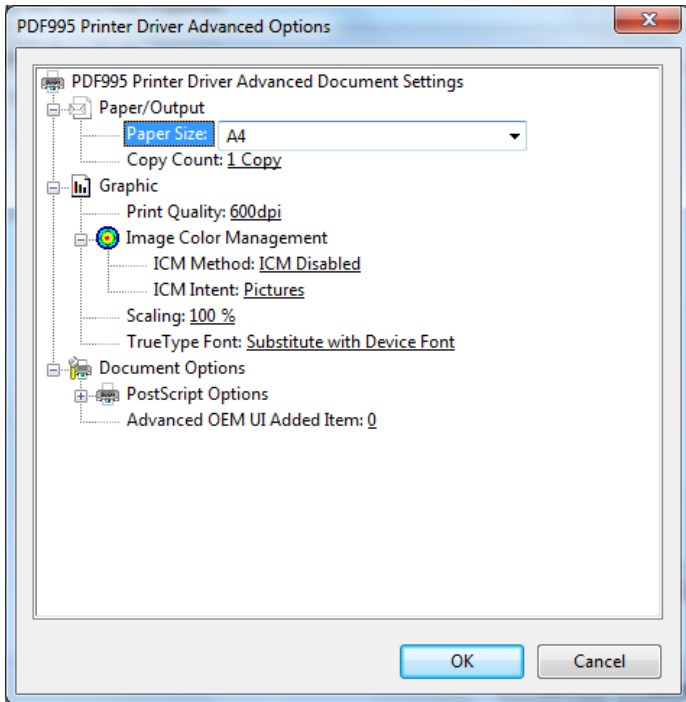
PDF995 Printer Driver Advanced Options

PDF995 Printer Driver Advanced Document Settings
Paper/Output
Paper Size: A4
Copy Count: 1 Copy
Graphic
Print Quality: 600dpi
Image Color Management
ICM Method: ICM Disabled
ICM Intent: Pictures
Scaling: 100 %
TrueType Font: Substitute with Device Font
Document Options
PostScript Options
Advanced OEM UI Added Item: 0

OK
Cancel